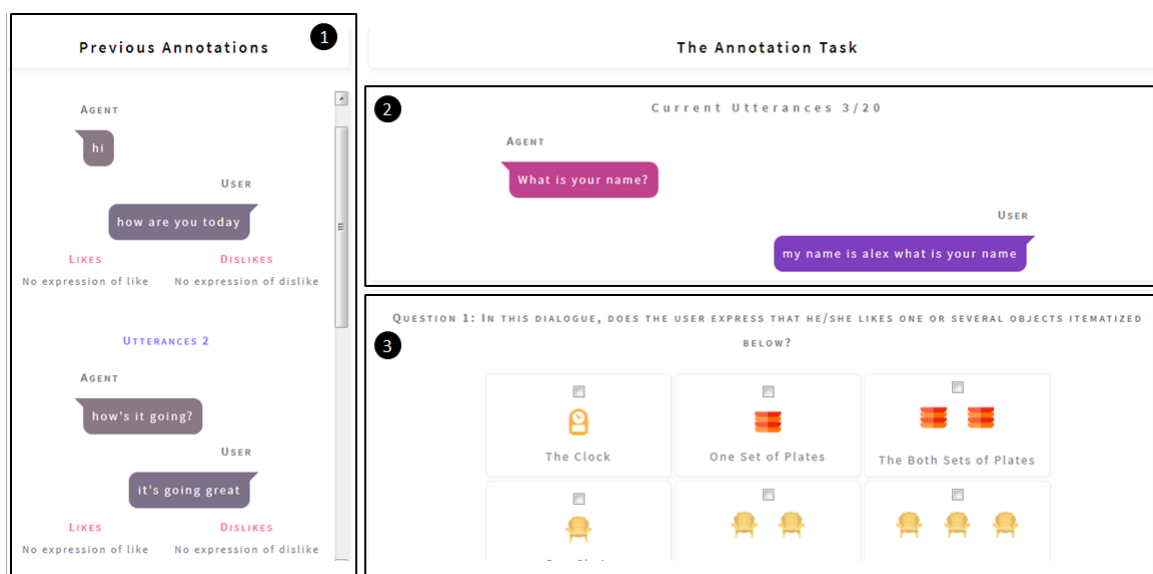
1

Previous Annotations

Agent

hi

User

how are you today

Likes

No expression of like

Dislikes

No expression of dislike

Utterances 2

Agent

how's it going?

User

it's going great

Likes

No expression of like

Dislikes

No expression of dislike

The Annotation Task

2

Current Utterances 3/20

Agent

What is your name?

User

my name is alex what is your name

3

Question 1: In this dialogue, does the user express that he/she likes one or several objects itemized below?

The Clock

One Set of Plates

The Both Sets of Plates

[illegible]